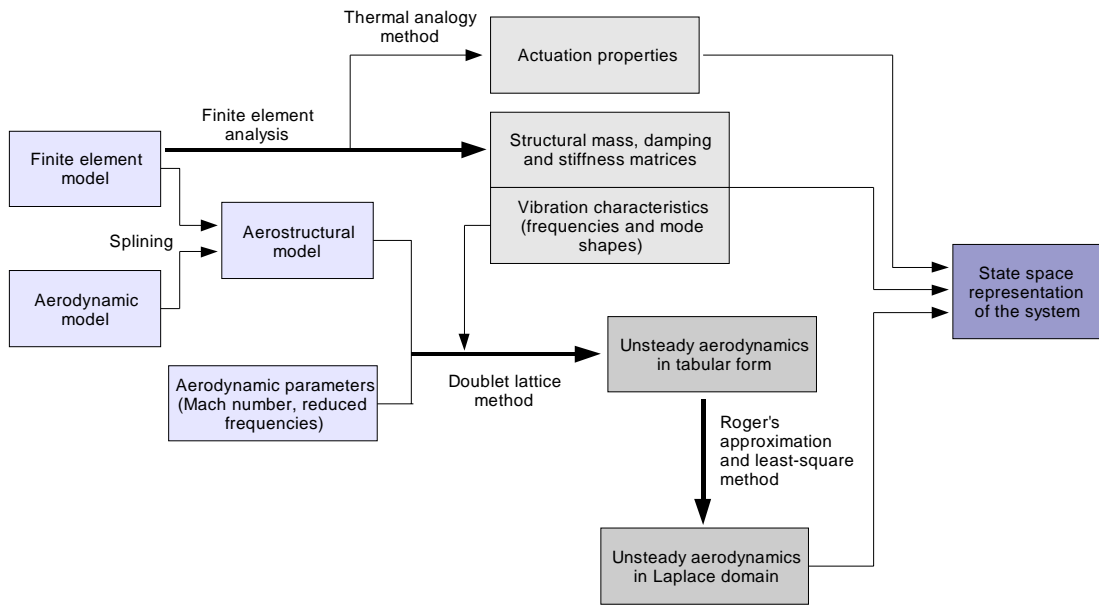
Thermal analogy method

Actuation properties

Finite element analysis

Finite element model

Structural mass, damping and stiffness matrices

Vibration characteristics (frequencies and mode shapes)

Aerostructural model

Splining

Aerodynamic model

State space representation of the system

Aerodynamic parameters (Mach number, reduced frequencies)

Doublet lattice method

Unsteady aerodynamics in tabular form

Roger's approximation and least-square method

Unsteady aerodynamics in Laplace domain